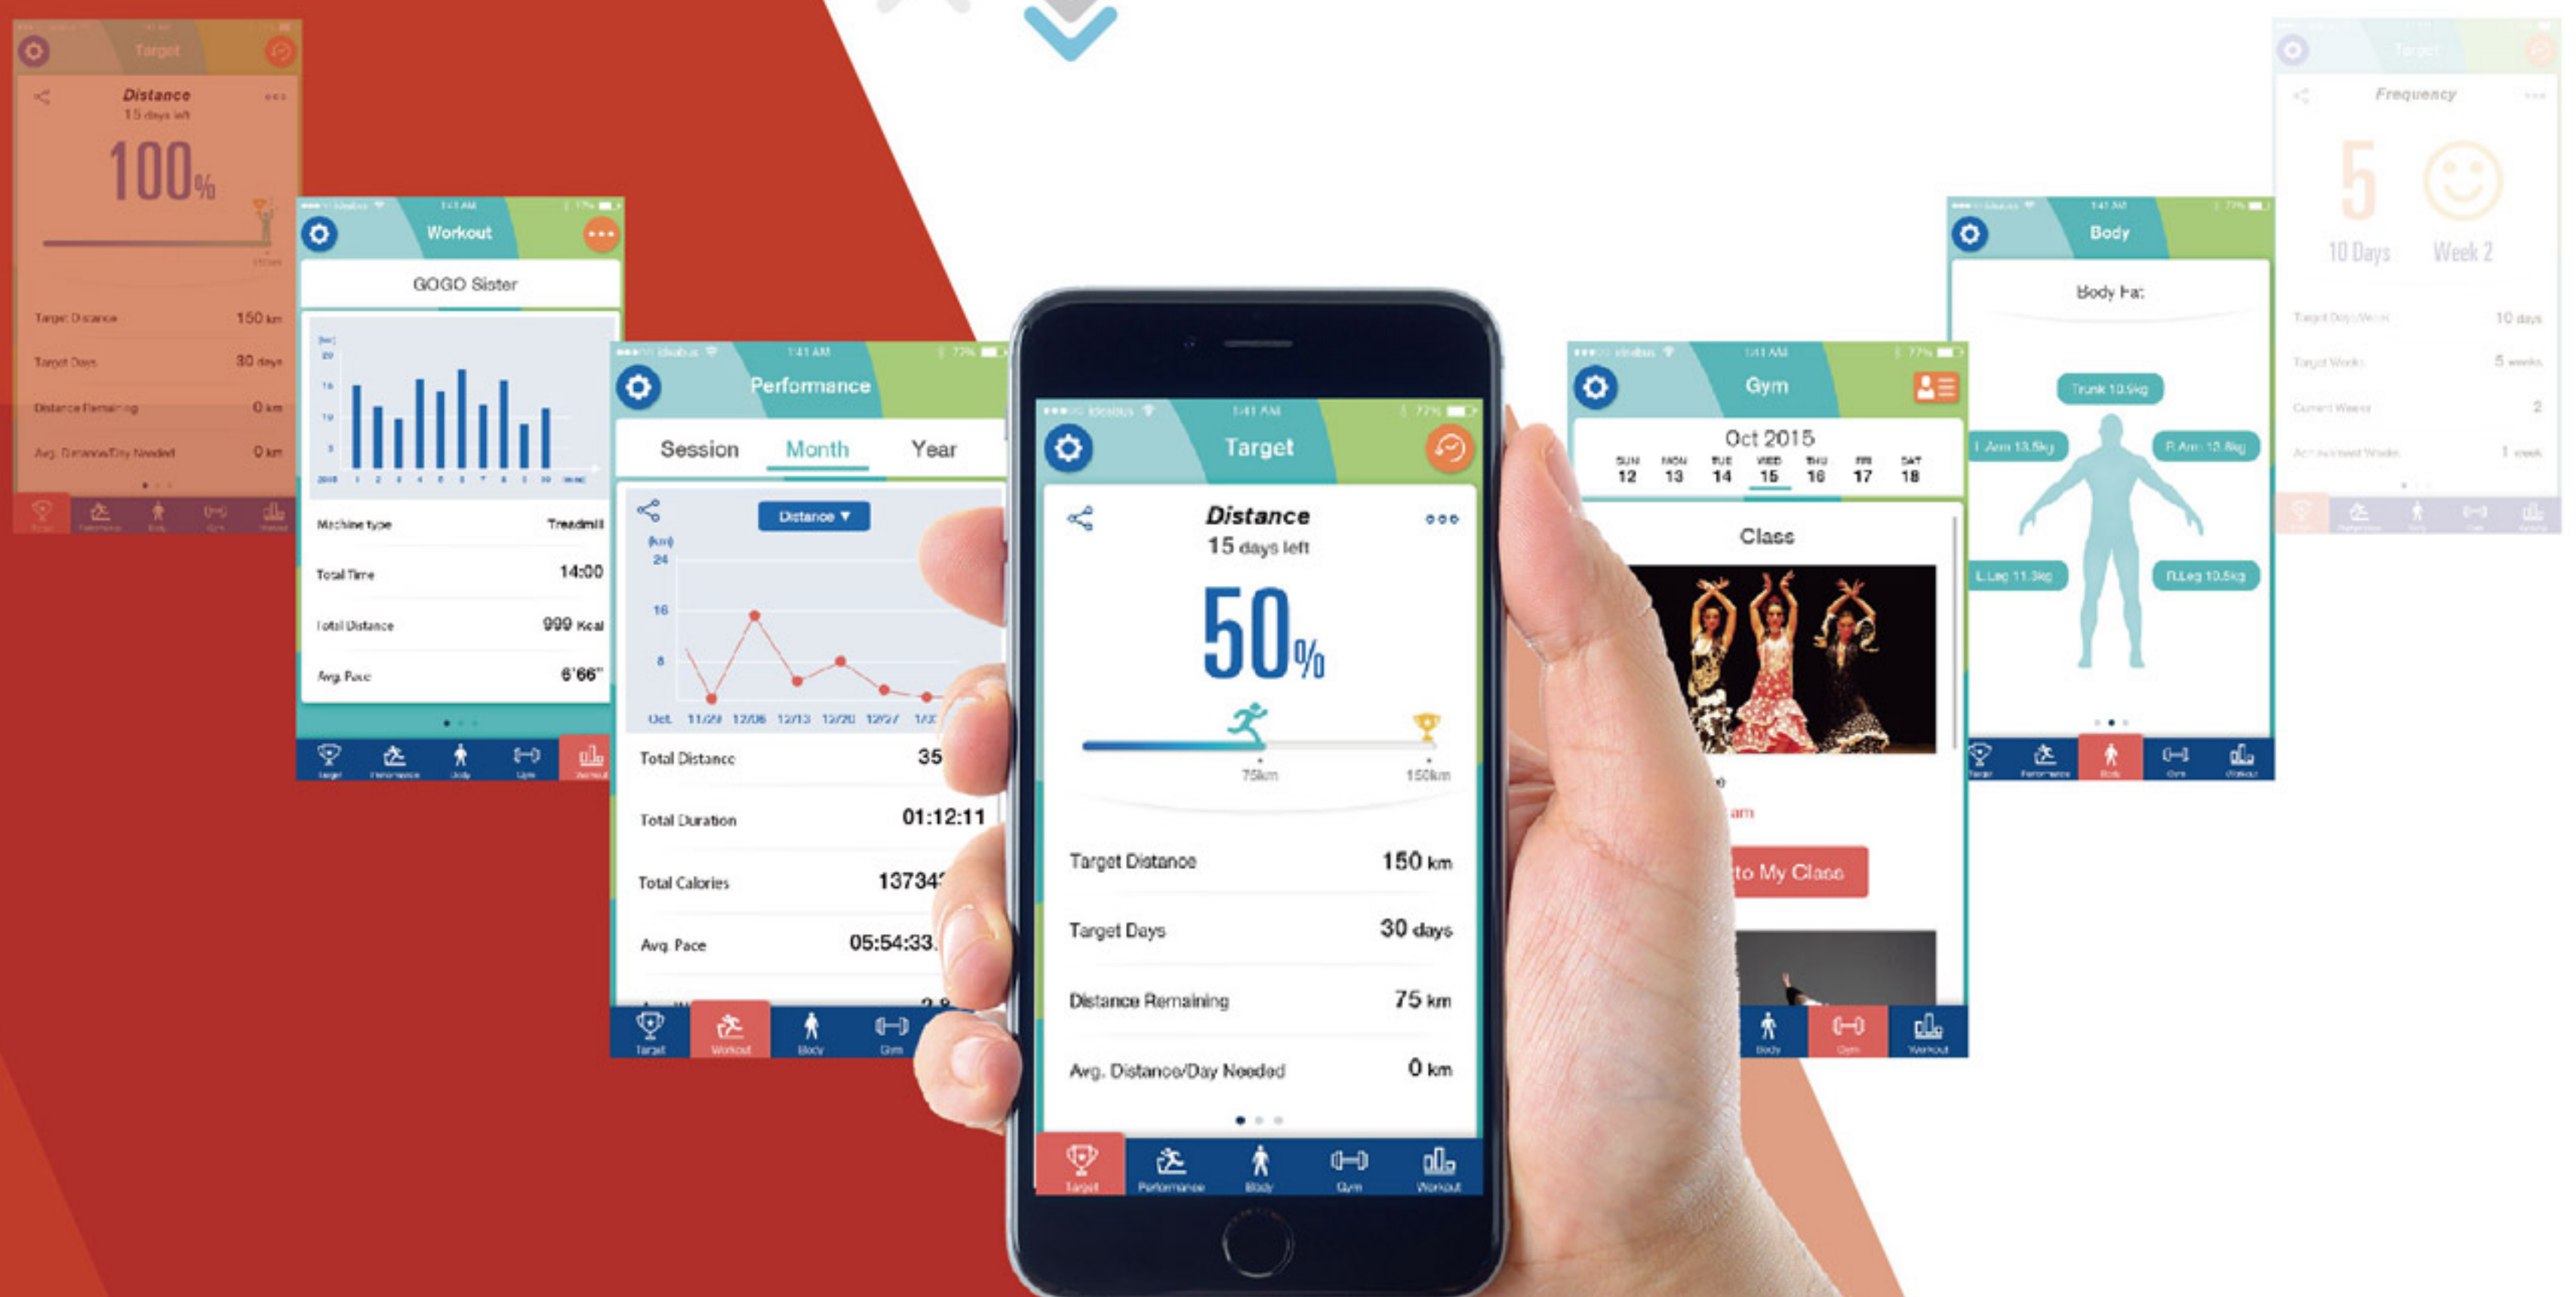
Target
Distance
15 days left
100%
Target Distance 150 km
Target Days 30 days
Distance Remaining 0 km
Avg. Distance/Day Needed 0 km

Workout
GOGO Sister
Machine type Treadmill
Total Time 14:00
Total Distance 999 Kcal
Avg. Pace 6'66"
Target Performance Body Gym Workout

Performance
Session Month Year
Distance ▼
(km)
24
16
8
Oct. 11/29 12/06 12/13 12/20 12/27 1/0
Total Distance 35
Total Duration 01:12:11
Total Calories 13734
Avg. Pace 05:54:33
Target Workout Body Gym

Target
Distance
15 days left
50%
75km 150km
Target Distance 150 km
Target Days 30 days
Distance Remaining 75 km
Avg. Distance/Day Needed 0 km
Target Performance Body Gym Workout

Gym
Oct 2015
SUN 12 MON 13 TUE 14 WED 15 THU 16 FRI 17 SAT 18
Class
am
to My Class
Body Gym Workout

Body
Body Fat
Trunk 10.5kg
L Arm 13.5kg
R Arm 12.8kg
L Leg 11.3kg
R Leg 10.5kg

Target
Frequency
5
10 Days
Week 2
Target Days/Week 10 days
Target Weeks 5 weeks
Current Week 2
Achievement Weeks 1 week